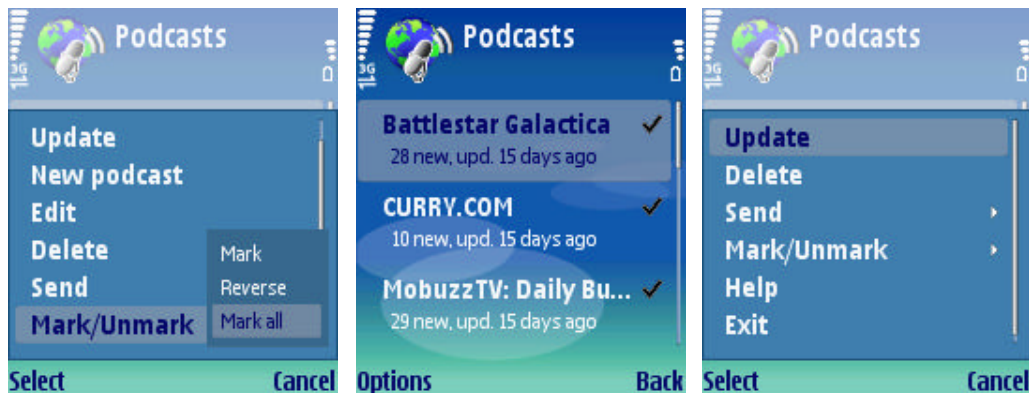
3G Podcasts

Update
New podcast
Edit
Delete
Send
Mark/Unmark

Mark
Reverse
Mark all

Select Cancel

3G Podcasts

Battlestar Galactica
28 new, upd. 15 days ago
CURRY.COM
10 new, upd. 15 days ago
MobuzzTV: Daily Bu...
29 new, upd. 15 days ago

Options Back

3G Podcasts

Update
Delete
Send
Mark/Unmark
Help
Exit

Select Cancel